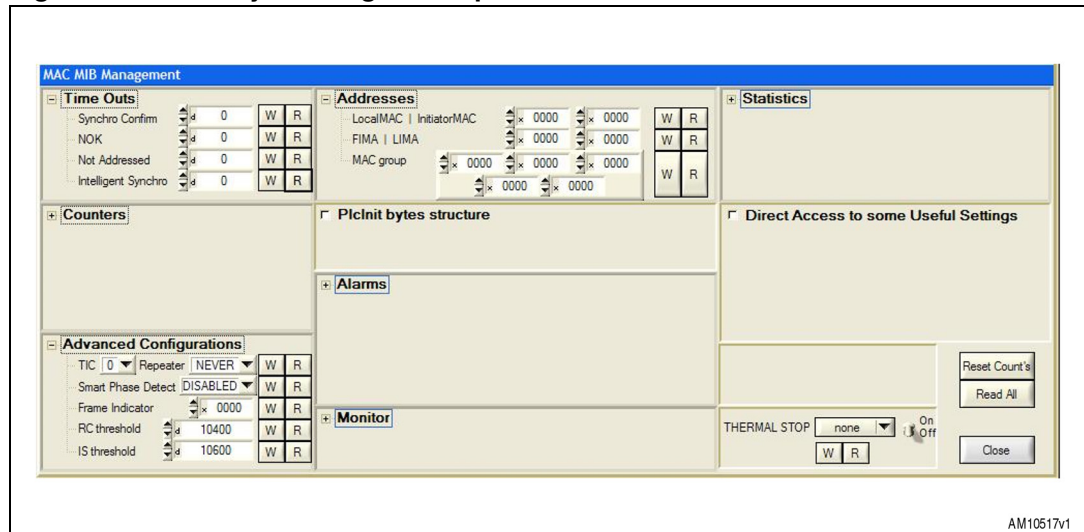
MAC MIB Management

Time Outs
Synchro Confirm d 0 W R
NOK d 0 W R
Not Addressed d 0 W R
Intelligent Synchro d 0 W R

Addresses
LocalMAC | InitiatorMAC x 0000 x 0000 W R
FIMA | LIMA x 0000 x 0000 W R
MAC group x 0000 x 0000 x 0000 x 0000 x 0000 W R

Statistics

Counters

PlcInit bytes structure

Direct Access to some Useful Settings

Alarms

Advanced Configurations
TIC 0 Repeater NEVER W R
Smart Phase Detect DISABLED W R
Frame Indicator x 0000 W R
RC threshold d 10400 W R
IS threshold d 10600 W R

Monitor

Reset Count's
Read All

THERMAL STOP none On Off
W R
Close

AM10517v1